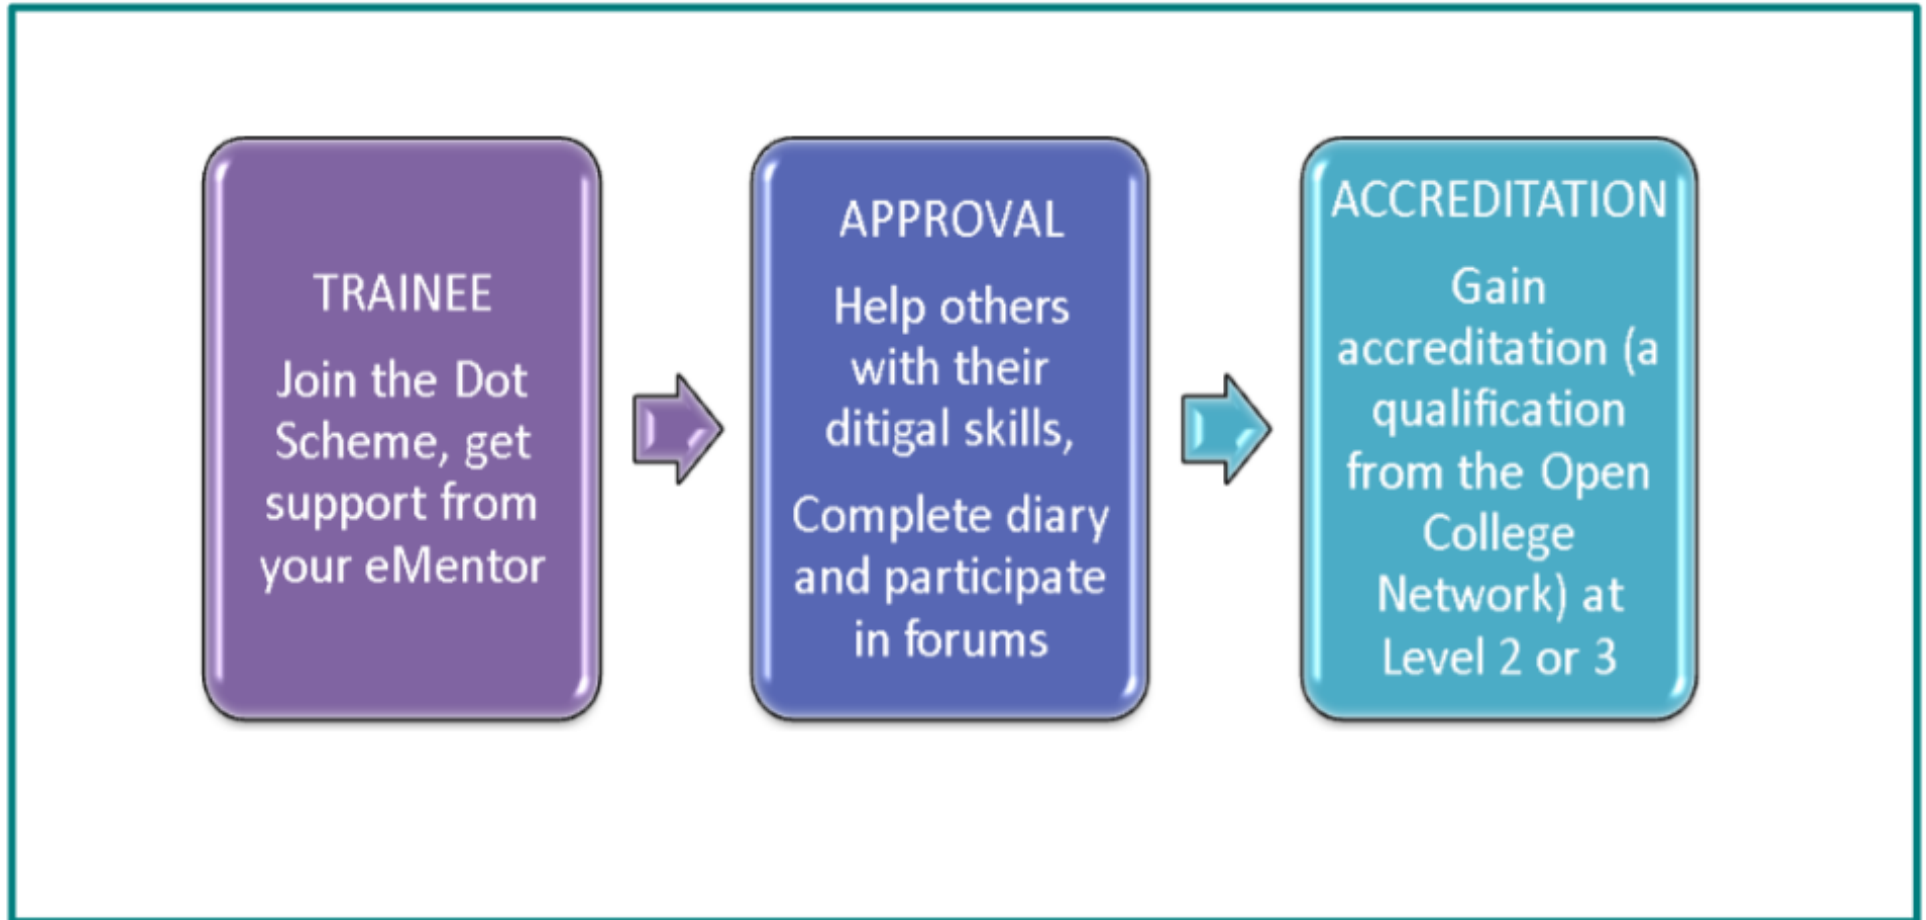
TRAINEE

Join the Dot Scheme, get support from your eMentor

APPROVAL

Help others with their ditigal skills,

Complete diary and participate in forums

ACCREDITATION

Gain accreditation (a qualification from the Open College Network) at Level 2 or 3